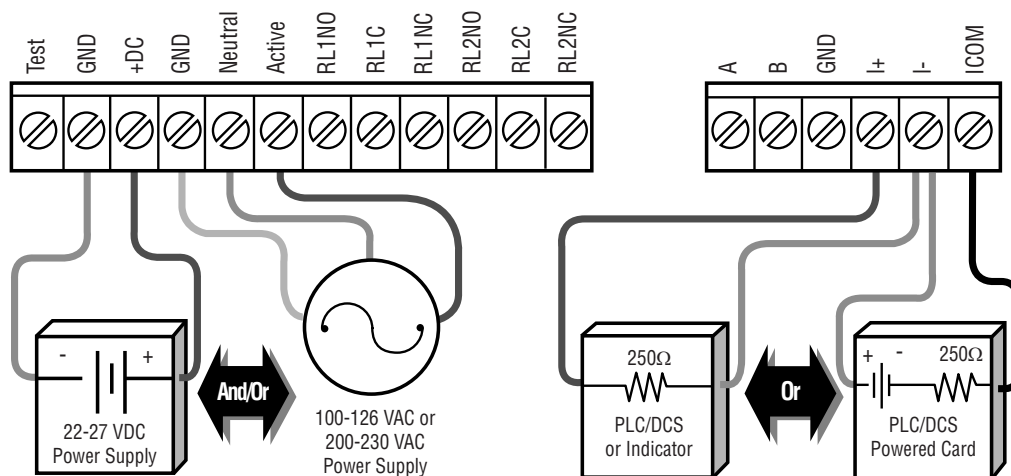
Test GND +DC GND Neutral Active RL1NO RL1C RL1NC RL2NO RL2C RL2NC

A B GND I+ I- ICOM

- +
22-27 VDC Power Supply

And/Or

100-126 VAC or 200-230 VAC Power Supply

250Ω
PLC/DCS or Indicator

Or

+ - 250Ω
PLC/DCS Powered Card